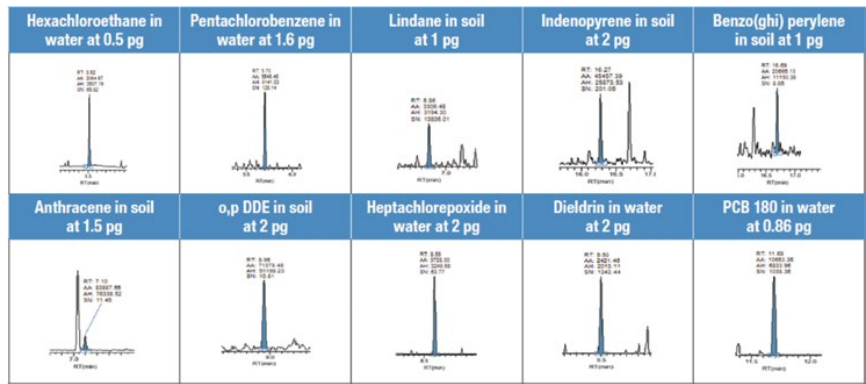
| Hexachloroethane in water at 0.5 pg | Pentachlorobenzene in water at 1.6 pg | Lindane in soil at 1 pg | Indenopyrene in soil at 2 pg | Benzo(ghi) perylene in soil at 1 pg |
|---|---|---|---|---|
| RT: 3.82 AA: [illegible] AH: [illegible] SN: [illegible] 3.9 RT(min) | RT: 5.70 AA: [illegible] AH: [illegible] SN: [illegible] 5.5 6.0 RT(min) | RT: 6.98 AA: 3309.46 AH: 3194.30 SN: 10836.01 7.0 RT(min) | RT: 16.27 AA: 45457.39 AH: 25875.53 SN: 201.05 16.0 16.5 17.0 RT(min) | RT: 16.59 AA: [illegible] AH: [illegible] SN: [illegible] 16.0 16.5 17.0 RT(min) |
| **Anthracene in soil at 1.5 pg** | **o,p DDE in soil at 2 pg** | **Heptachlorepoxide in water at 2 pg** | **Dieldrin in water at 2 pg** | **PCB 180 in water at 0.86 pg** |
| RT: 7.10 AA: 63607.66 AH: 16330.52 SN: 11.45 7.0 RT(min) | RT: 8.98 AA: 71079.48 AH: 51199.23 SN: 10.61 9.0 RT(min) | RT: 8.50 AA: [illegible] AH: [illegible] SN: 43.77 8.5 RT(min) | RT: 9.50 AA: 2421.46 AH: 2210.11 SN: 1343.44 9.5 RT(min) | RT: 11.65 AA: 10663.36 AH: 6833.96 SN: 1055.36 11.5 12.0 RT(min) |